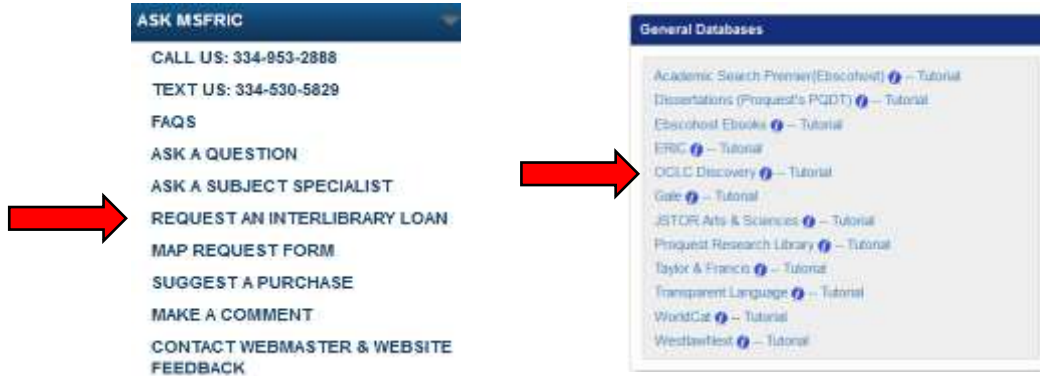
ASK MSFRIC

CALL US: 334-953-2888
TEXT US: 334-530-5829
FAQS
ASK A QUESTION
ASK A SUBJECT SPECIALIST
REQUEST AN INTERLIBRARY LOAN
MAP REQUEST FORM
SUGGEST A PURCHASE
MAKE A COMMENT
CONTACT WEBMASTER & WEBSITE FEEDBACK

General Databases

Academic Search Premier(Ebscohost) -- Tutorial
Dissertations (Proquest's PQDT) -- Tutorial
Ebscohost Ebooks -- Tutorial
ERIC -- Tutorial
OCLC Discovery -- Tutorial
Gale -- Tutorial
JSTOR Arts & Sciences -- Tutorial
Proquest Research Library -- Tutorial
Taylor & Francis -- Tutorial
Transparent Language -- Tutorial
WorldCat -- Tutorial
WestlawNext -- Tutorial